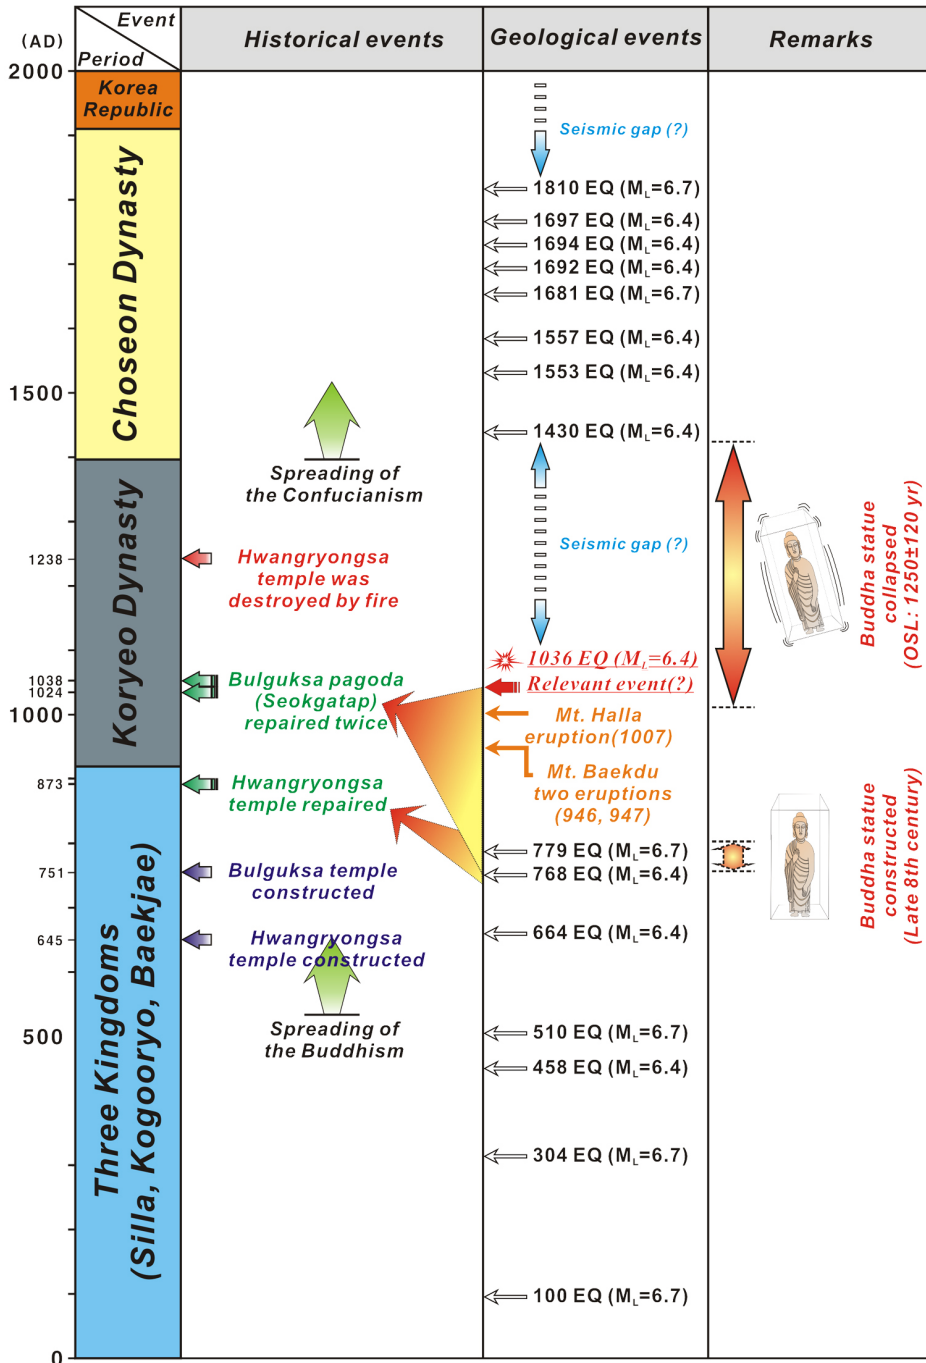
| (AD) | Event / Period | Historical events | Geological events | Remarks |
|---|---|---|---|---|

2000

Korea Republic

Seismic gap (?)

1810 EQ ($M_L$=6.7)
1697 EQ ($M_L$=6.4)
1694 EQ ($M_L$=6.4)
1692 EQ ($M_L$=6.4)
1681 EQ ($M_L$=6.7)
1557 EQ ($M_L$=6.4)
1553 EQ ($M_L$=6.4)

Choseon Dynasty

1500

Spreading of the Confucianism

1430 EQ ($M_L$=6.4)

Koryeo Dynasty

1238

Hwangryongsa temple was destroyed by fire

Seismic gap (?)

Buddha statue collapsed (OSL: 1250±120 yr)

1036 EQ ($M_L$=6.4)
Relevant event(?)

1038
1024
1000

Bulguksa pagoda (Seokgatap) repaired twice

Mt. Halla eruption(1007)

Mt. Baekdu two eruptions (946, 947)

873

Hwangryongsa temple repaired

779 EQ ($M_L$=6.7)
768 EQ ($M_L$=6.4)

751

Bulguksa temple constructed

Buddha statue constructed (Late 8th century)

645

Hwangryongsa temple constructed

664 EQ ($M_L$=6.4)

Spreading of the Buddhism

500

510 EQ ($M_L$=6.7)
458 EQ ($M_L$=6.4)

Three Kingdoms (Silla, Kogooryo, Baekjae)

304 EQ ($M_L$=6.7)

100 EQ ($M_L$=6.7)

0